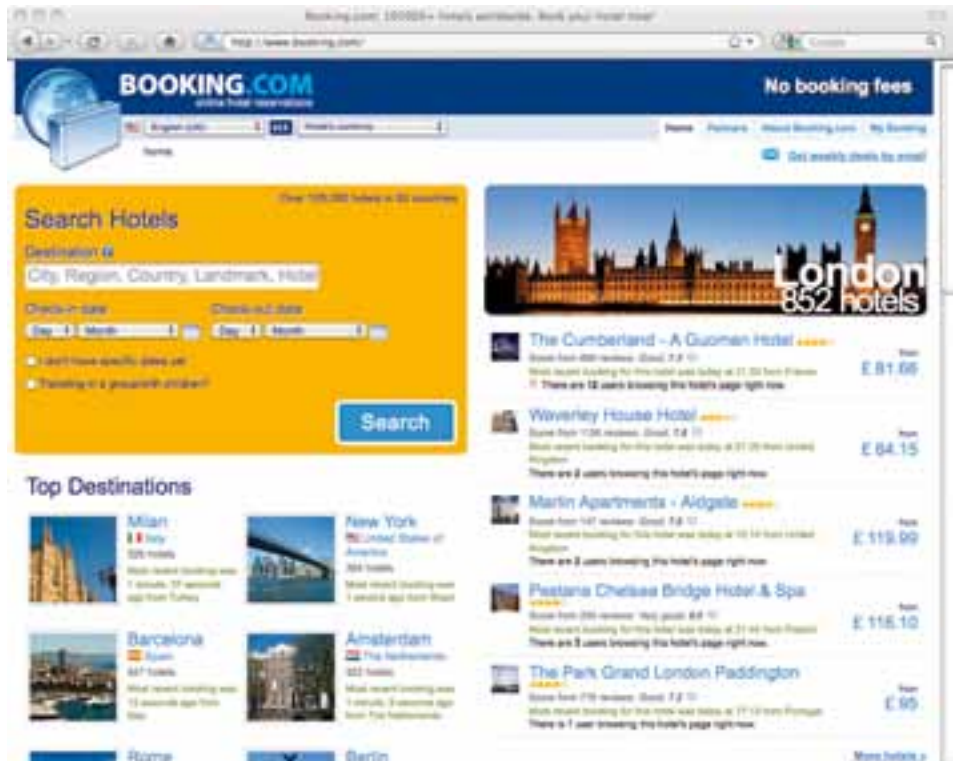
Booking.com: 100000+ hotels worldwide. Book your hotel now!

http://www.booking.com/

Google

BOOKING.COM
online hotel reservations

No booking fees

English (US) | Hotel's currency

Home | Partners | About Booking.com | My Booking

Home

Get weekly deals by email!

Search Hotels

Over 100,000 hotels in 92 countries

Destination

City, Region, Country, Landmark, Hotel

Check-in date | Check-out date

Day | Month | Day | Month

I don't have specific dates yet

Travelling in a group/with children?

Search

London
852 hotels

The Cumberland - A Guoman Hotel
Score from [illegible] reviews: Good 7.2
Most recent booking for this hotel was today at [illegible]
There are 18 users browsing this hotel's page right now.
from £ 81.66

Waverley House Hotel
Score from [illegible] reviews: Good 7.4
Most recent booking for this hotel was today at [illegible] from United Kingdom
There are 2 users browsing this hotel's page right now.
from £ 84.15

Martin Apartments - Aldgate
Score from 147 reviews: Good 7.2
Most recent booking for this hotel was today at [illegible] from United Kingdom
There are 2 users browsing this hotel's page right now.
from £ 119.99

Pestana Chelsea Bridge Hotel & Spa
Score from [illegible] reviews: Very good 8.0
Most recent booking for this hotel was today at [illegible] from France
There are 5 users browsing this hotel's page right now.
from £ 116.10

The Park Grand London Paddington
Score from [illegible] reviews: Good 7.2
Most recent booking for this hotel was today at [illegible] from Portugal
There is 1 user browsing this hotel's page right now.
from £ 95

More hotels »

Top Destinations

Milan
Italy
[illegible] hotels
Most recent booking was 1 minute, 37 seconds ago from Turkey

New York
United States of America
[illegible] hotels
Most recent booking was 1 second ago from Brazil

Barcelona
Spain
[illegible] hotels
Most recent booking was 13 seconds ago from Italy

Amsterdam
The Netherlands
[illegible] hotels
Most recent booking was 1 minute, 3 seconds ago from The Netherlands

Rome

Berlin